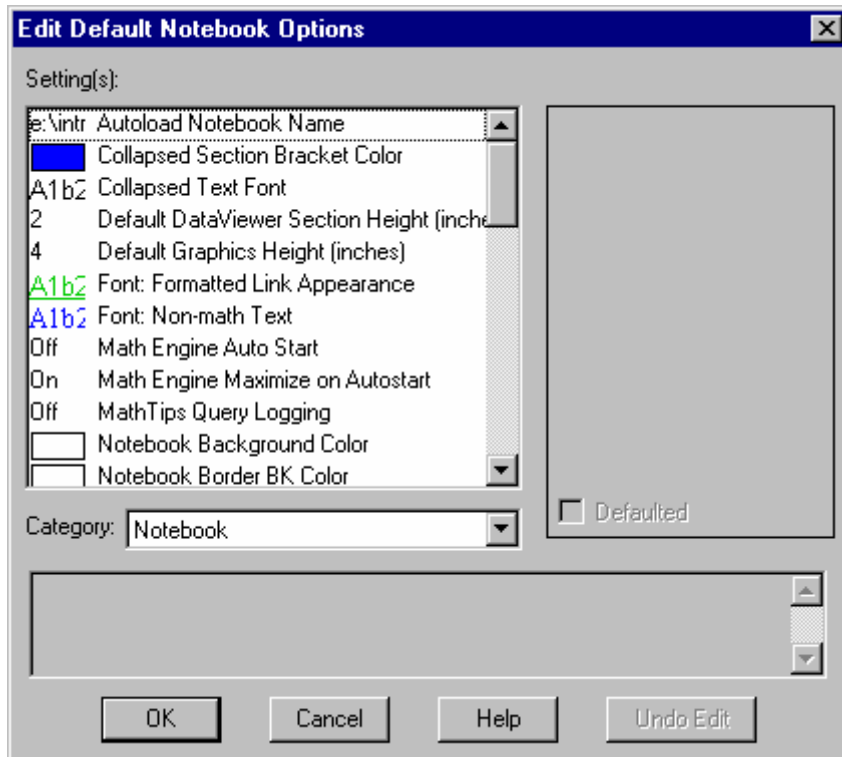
Edit Default Notebook Options

Setting(s):

| | |
|---|---|
| e:\intr | Autoload Notebook Name |
| | Collapsed Section Bracket Color |
| A1b2 | Collapsed Text Font |
| 2 | Default DataViewer Section Height (inche |
| 4 | Default Graphics Height (inches) |
| A1b2 | Font: Formatted Link Appearance |
| A1b2 | Font: Non-math Text |
| Off | Math Engine Auto Start |
| On | Math Engine Maximize on Autostart |
| Off | MathTips Query Logging |
| | Notebook Background Color |
| | Notebook Border BK Color |

Defaulted

Category: Notebook

OK Cancel Help Undo Edit